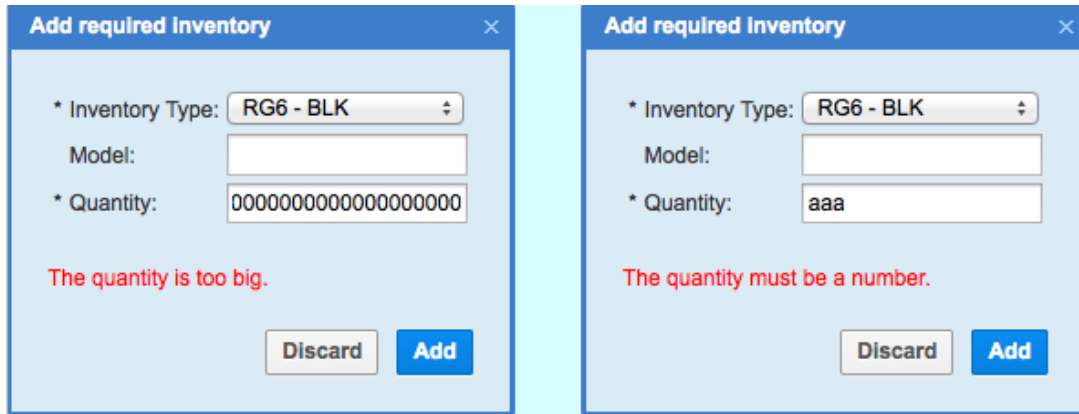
Add required inventory ×

* Inventory Type: RG6 - BLK

Model:

* Quantity: 0000000000000000000

The quantity is too big.

Discard Add

Add required inventory ×

* Inventory Type: RG6 - BLK

Model:

* Quantity: aaa

The quantity must be a number.

Discard Add